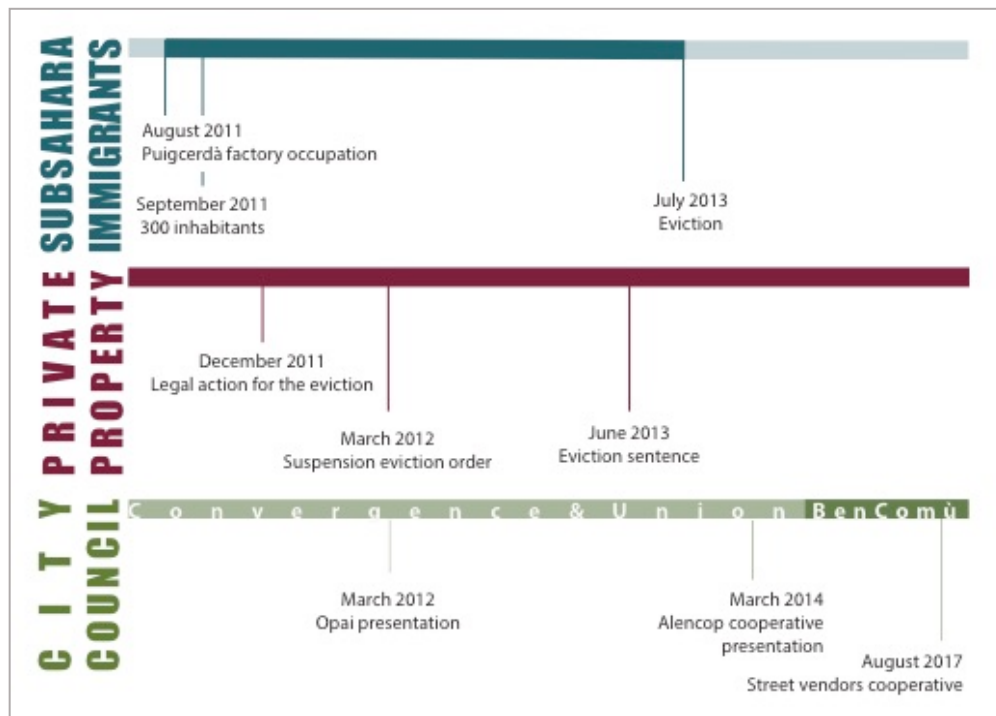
SUBSAHARA IMMIGRANTS

August 2011
Puigcerdà factory occupation

September 2011
300 inhabitants

July 2013
Eviction

PRIVATE PROPERTY

December 2011
Legal action for the eviction

March 2012
Suspension eviction order

June 2013
Eviction sentence

CITY COUNCIL

Convergence & Union

BenComù

March 2012
Opai presentation

March 2014
Alencop cooperative presentation

August 2017
Street vendors cooperative